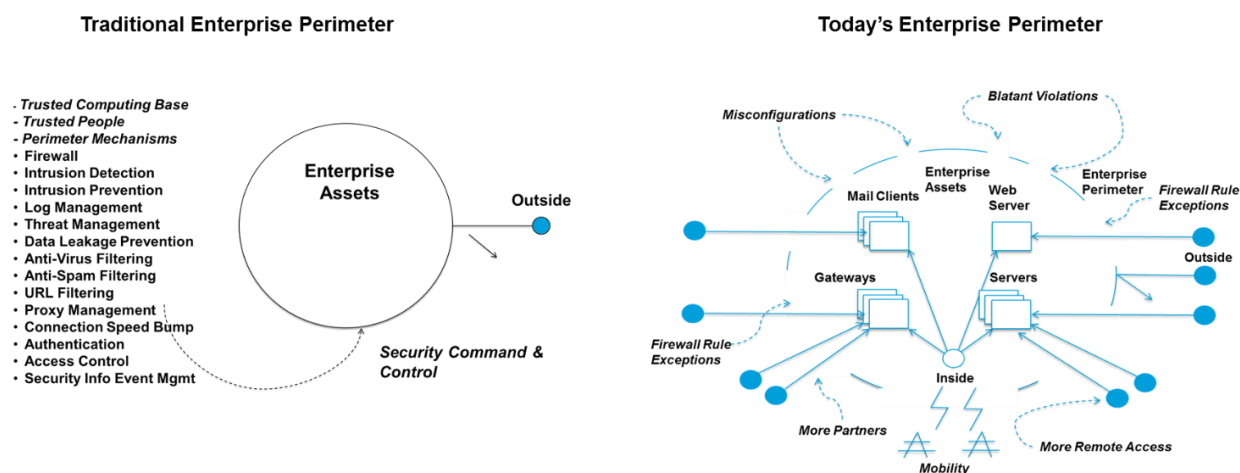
Traditional Enterprise Perimeter

- Trusted Computing Base
- Trusted People
- Perimeter Mechanisms
• Firewall
• Intrusion Detection
• Intrusion Prevention
• Log Management
• Threat Management
• Data Leakage Prevention
• Anti-Virus Filtering
• Anti-Spam Filtering
• URL Filtering
• Proxy Management
• Connection Speed Bump
• Authentication
• Access Control
• Security Info Event Mgmt

Enterprise Assets

Outside

Security Command & Control

Today's Enterprise Perimeter

Misconfigurations

Blatant Violations

Enterprise Assets

Enterprise Perimeter

Mail Clients

Web Server

Firewall Rule Exceptions

Outside

Gateways

Servers

Firewall Rule Exceptions

Inside

More Partners

More Remote Access

Mobility